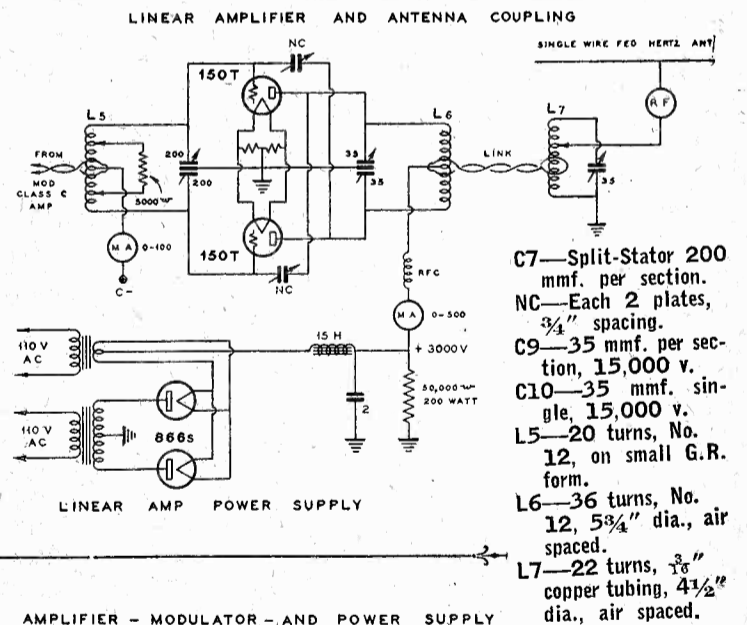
LINEAR AMPLIFIER AND ANTENNA COUPLING

SINGLE WIRE FED HERTZ ANT

NC

150T

L5

L6

L7

RF

FROM MOD CLASS C AMP

200

200

35

35

LINK

35

5000 Ω

MA 0-100

C-

150T

NC

RFC

MA 0-500

+ 3000V

110 V AC

15 H

2

50,000 Ω 200 WATT

110 V AC

866s

LINEAR AMP POWER SUPPLY

AMPLIFIER – MODULATOR – AND POWER SUPPLY

C7—Split-Stator 200 mmf. per section.
NC—Each 2 plates, $\frac{3}{4}$" spacing.
C9—35 mmf. per section, 15,000 v.
C10—35 mmf. single, 15,000 v.
L5—20 turns, No. 12, on small G.R. form.
L6—36 turns, No. 12, $5\frac{3}{4}$" dia., air spaced.
L7—22 turns, $\frac{3}{16}$" copper tubing, $4\frac{1}{2}$" dia., air spaced.